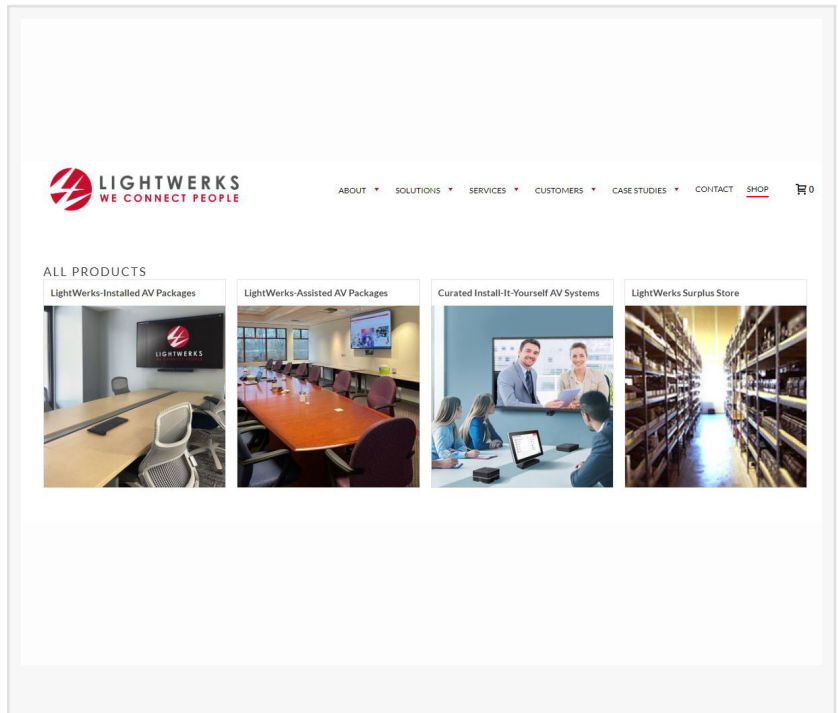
LIGHTWERKS
WE CONNECT PEOPLE

ABOUT SOLUTIONS SERVICES CUSTOMERS CASE STUDIES CONTACT SHOP 0

ALL PRODUCTS

LightWerks-Installed AV Packages

LIGHTWERKS

LightWerks-Assisted AV Packages

Curated Install-It-Yourself AV Systems

LightWerks Surplus Store